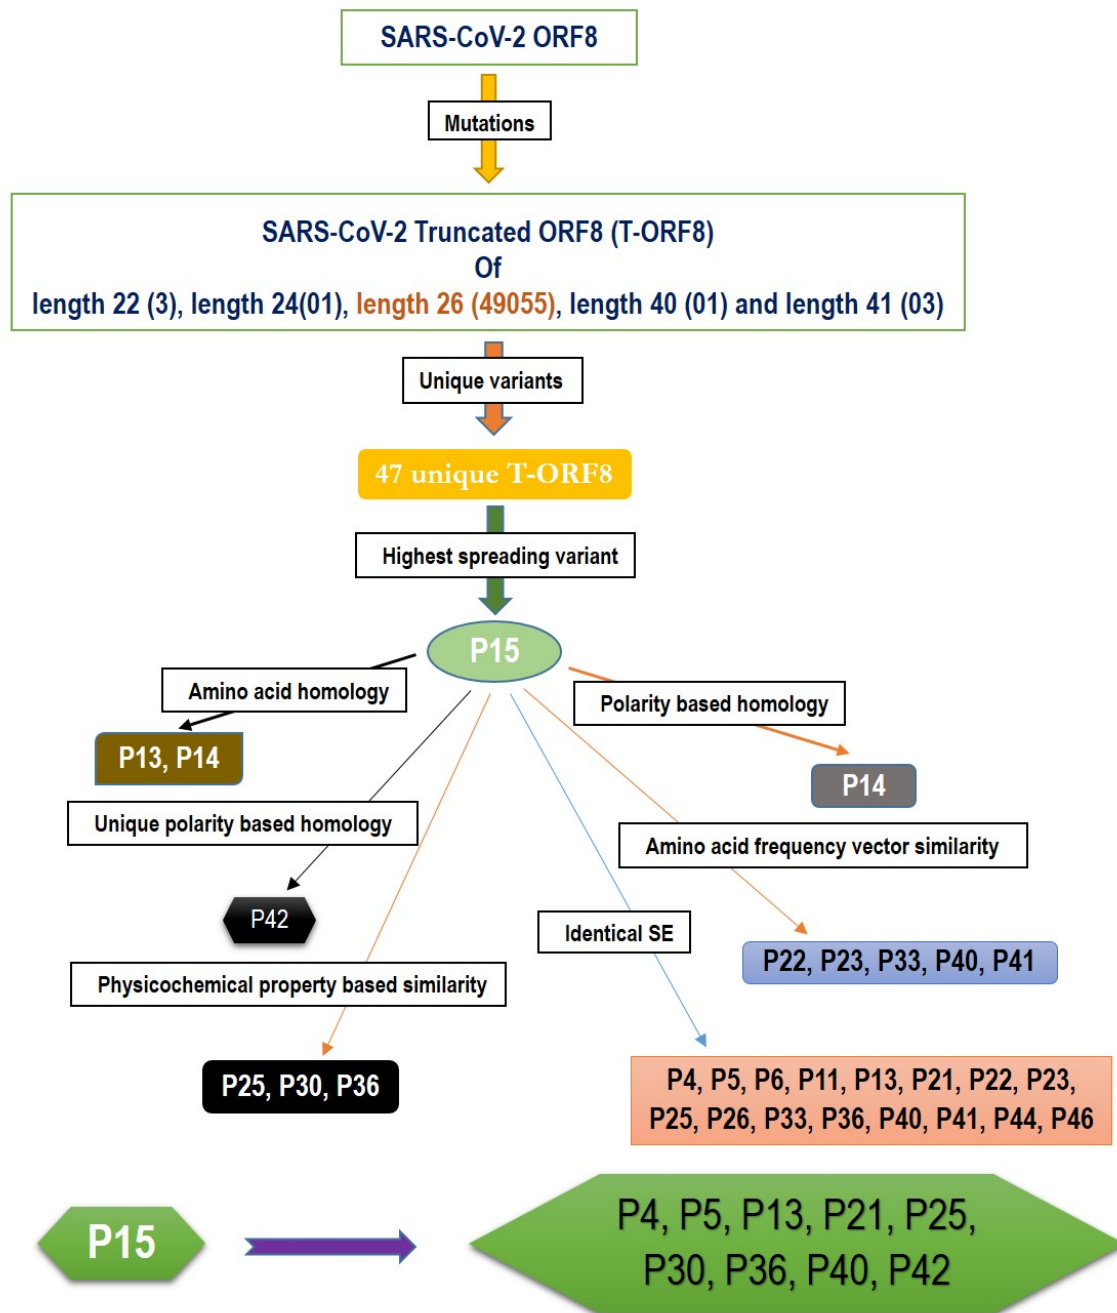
SARS-CoV-2 ORF8

Mutations

SARS-CoV-2 Truncated ORF8 (T-ORF8)
Of
length 22 (3), length 24(01), length 26 (49055), length 40 (01) and length 41 (03)

Unique variants

47 unique T-ORF8

Highest spreading variant

P15

Amino acid homology

P13, P14

Polarity based homology

P14

Unique polarity based homology

Amino acid frequency vector similarity

P42

Identical SE

P22, P23, P33, P40, P41

Physicochemical property based similarity

P25, P30, P36

P4, P5, P6, P11, P13, P21, P22, P23, P25, P26, P33, P36, P40, P41, P44, P46

P15

P4, P5, P13, P21, P25, P30, P36, P40, P42